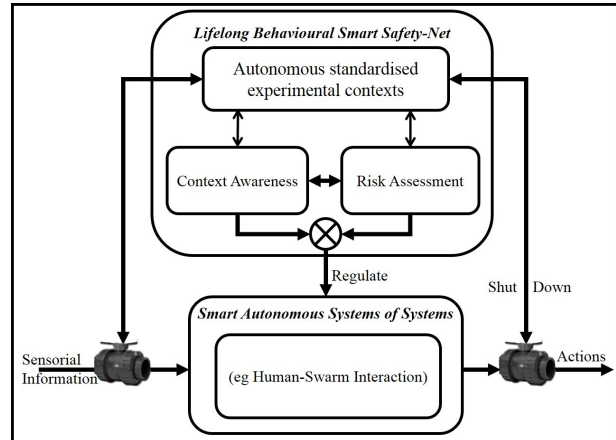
Lifelong Behavioural Smart Safety-Net

Autonomous standardised experimental contexts

Context Awareness

Risk Assessment

Regulate

Shut Down

Smart Autonomous Systems of Systems

Sensorial Information

(eg Human-Swarm Interaction)

Actions